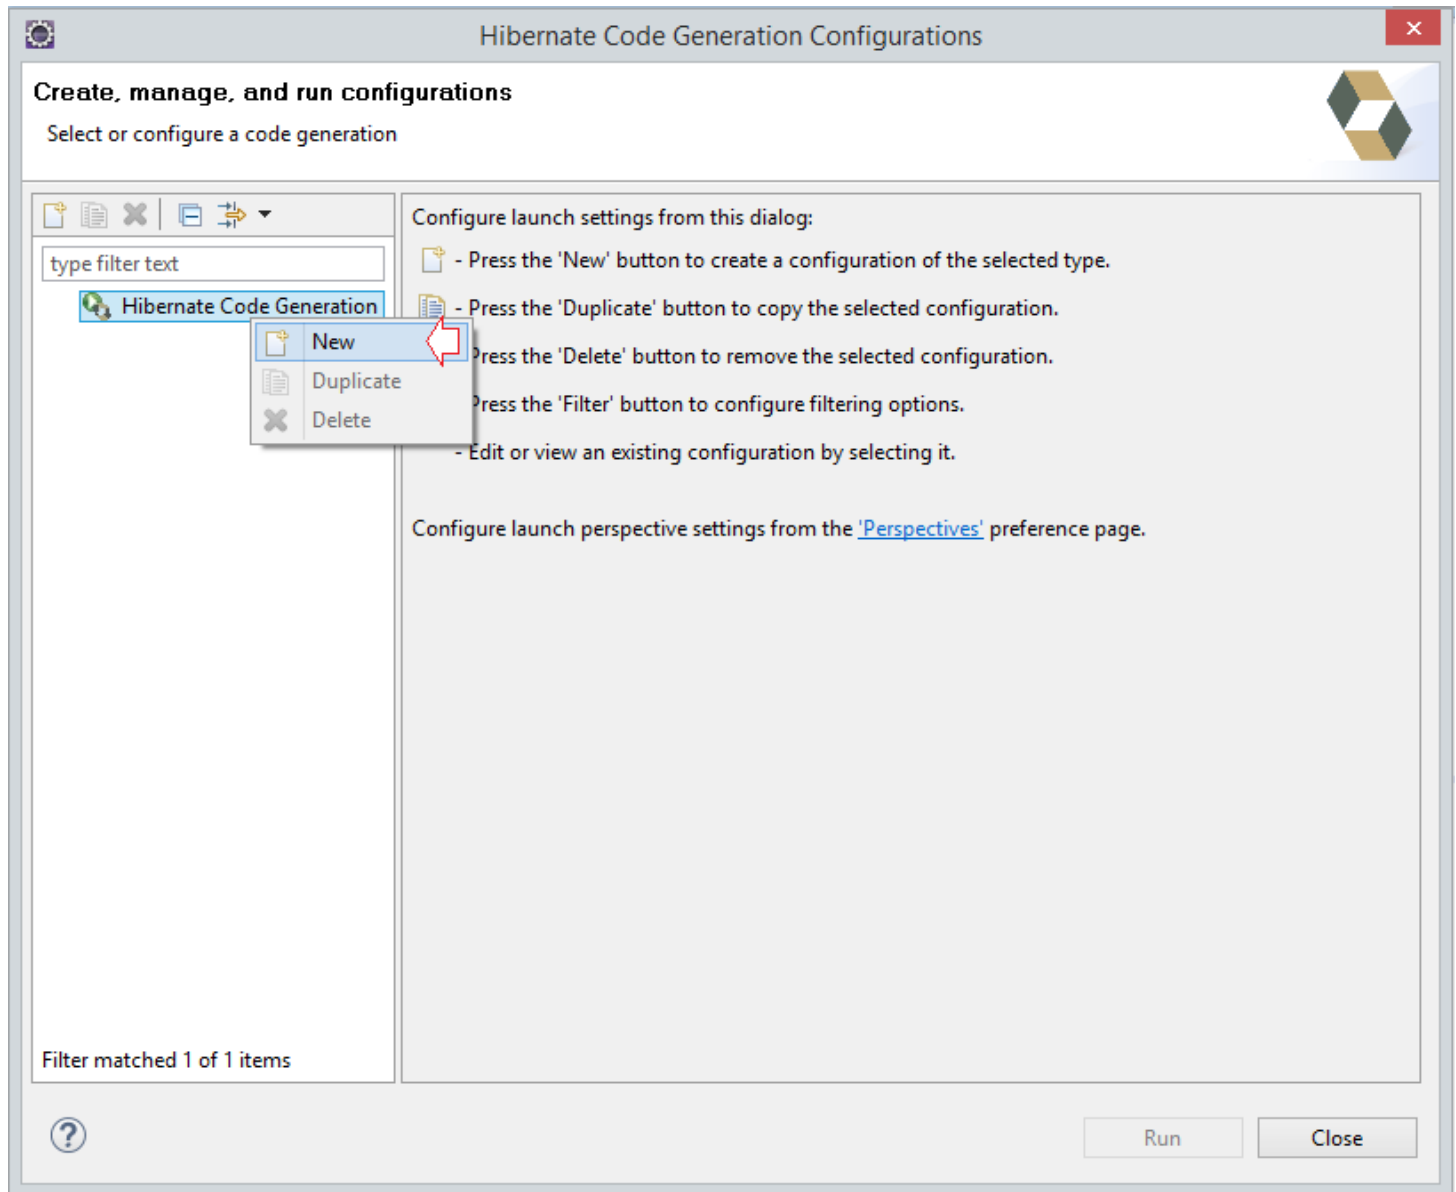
Hibernate Code Generation Configurations

Create, manage, and run configurations

Select or configure a code generation

type filter text

Hibernate Code Generation

New

Duplicate

Delete

Filter matched 1 of 1 items

Configure launch settings from this dialog:

- Press the 'New' button to create a configuration of the selected type.

- Press the 'Duplicate' button to copy the selected configuration.

Press the 'Delete' button to remove the selected configuration.

Press the 'Filter' button to configure filtering options.

- Edit or view an existing configuration by selecting it.

Configure launch perspective settings from the 'Perspectives' preference page.

Run

Close